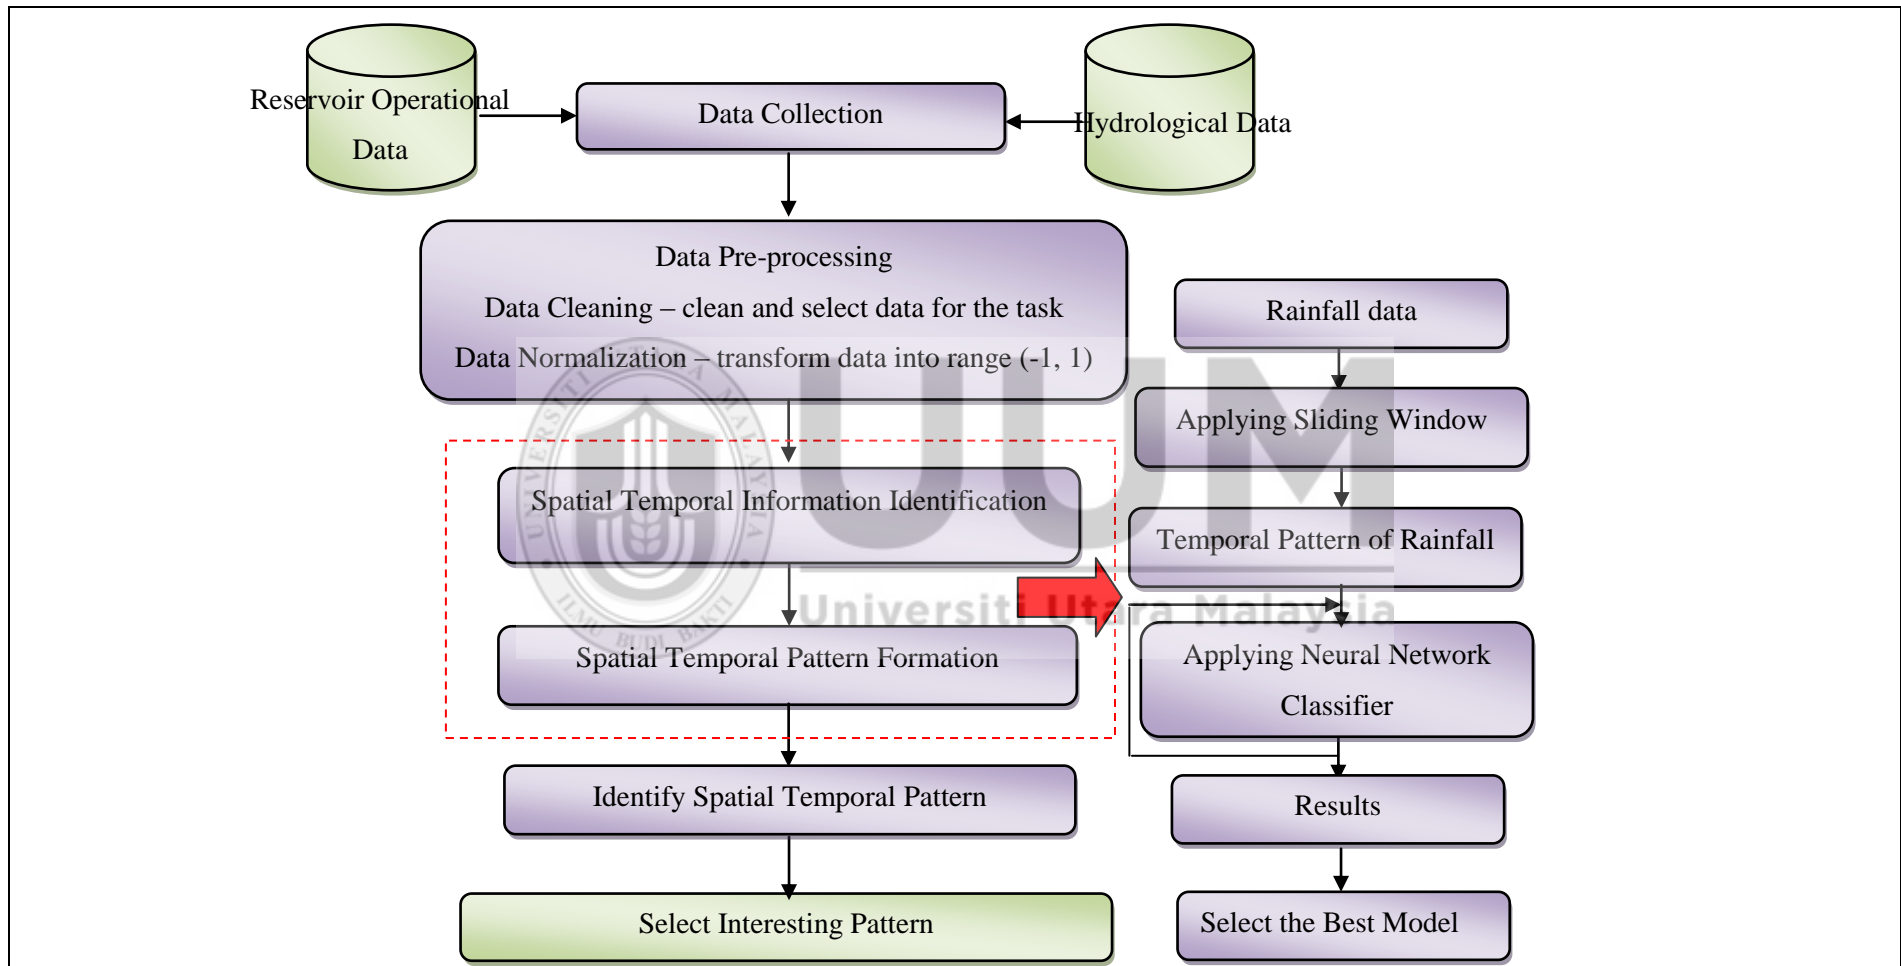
Reservoir Operational Data

Data Collection

Hydrological Data

Data Pre-processing

Data Cleaning – clean and select data for the task

Data Normalization – transform data into range (-1, 1)

Rainfall data

Applying Sliding Window

Temporal Pattern of Rainfall

Spatial Temporal Information Identification

Spatial Temporal Pattern Formation

Applying Neural Network Classifier

Identify Spatial Temporal Pattern

Results

Select Interesting Pattern

Select the Best Model

UUM

Universiti Utara Malaysia